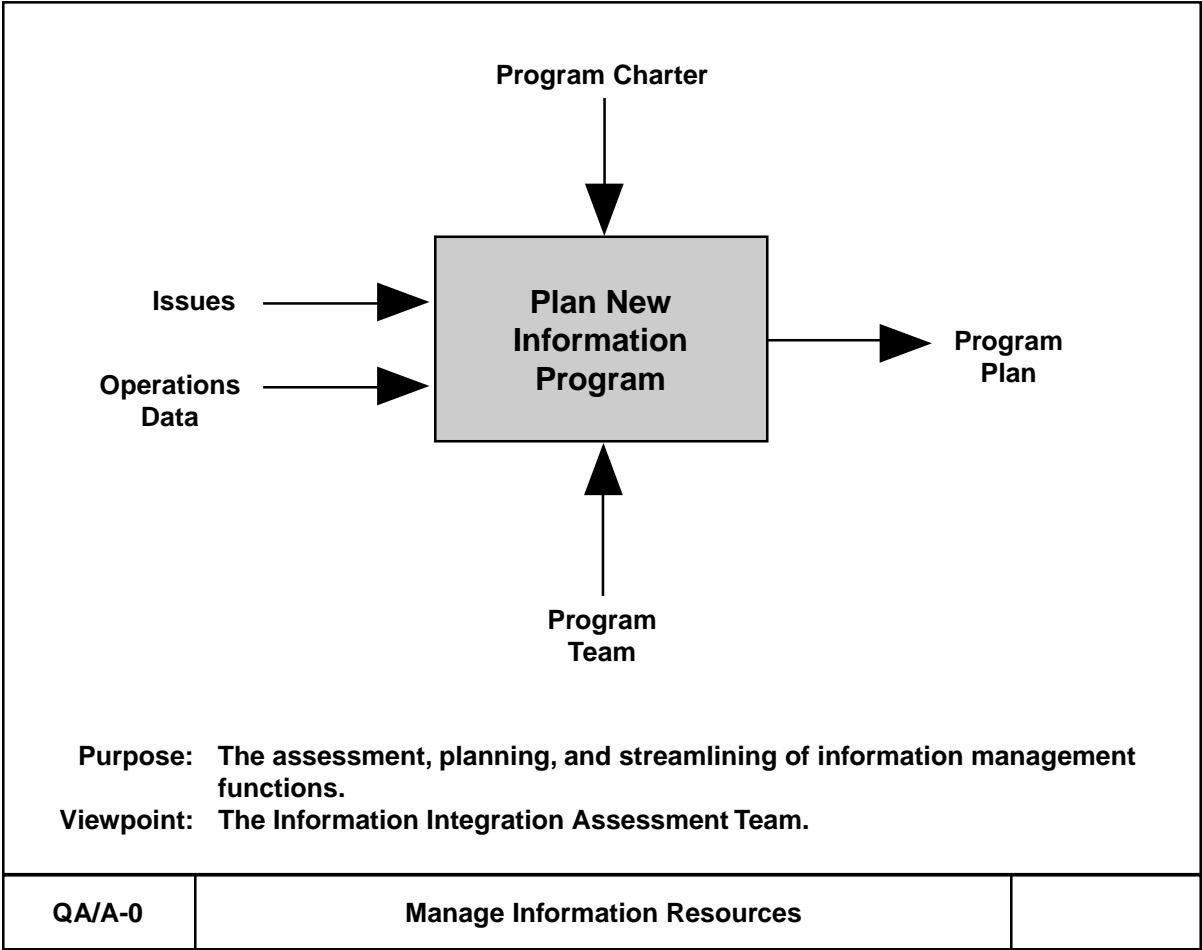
Program Charter

Issues

Operations Data

Plan New Information Program

Program Plan

Program Team

Purpose: The assessment, planning, and streamlining of information management functions.
Viewpoint: The Information Integration Assessment Team.

| QA/A-0 | Manage Information Resources | |
|---|---|---|